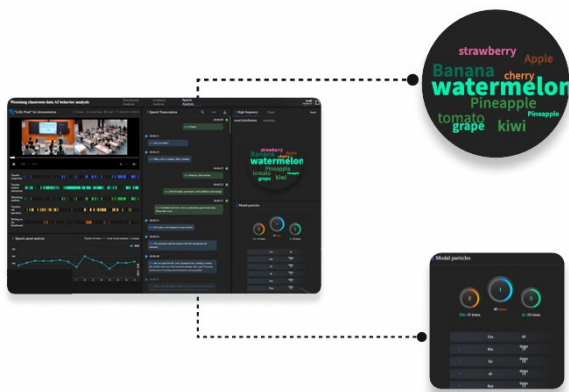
strawberry
Apple
Banana
cherry
watermelon
Pineapple
tomato
grape
kiwi
Pineapple

Wuxuan classroom data AI behavior analysis

"Little Prod" for demonstration

Speech Transcription

High frequency

Speech speed analysis

Modal particles

Modal particles

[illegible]